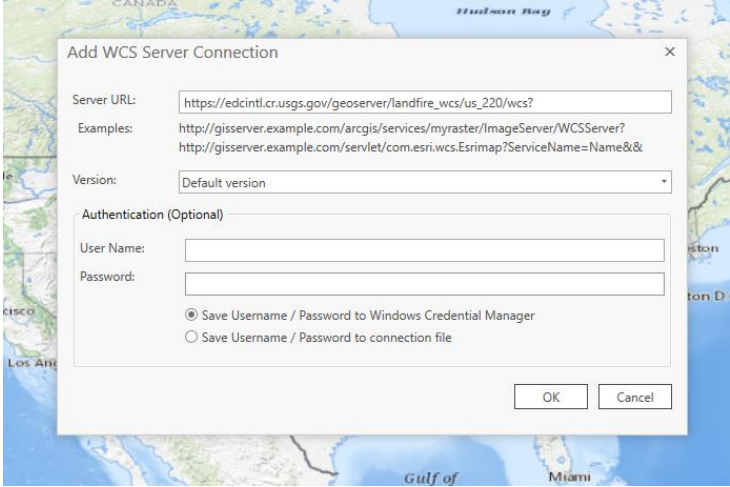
CANADA
Hudson Bay

Add WCS Server Connection

×

Server URL: https://edcintl.cr.usgs.gov/geoserver/landfire_wcs/us_220/wcs?

Examples: http://gisserver.example.com/arcgis/services/myraster/ImageServer/WCSServer?
http://gisserver.example.com/servlet/com.esri.wcs.Esrimap?ServiceName=Name&&

Version: Default version

Authentication (Optional)

User Name:

Password:

Save Username / Password to Windows Credential Manager

Save Username / Password to connection file

OK Cancel

ston
ton D
cisco
Los An
Gulf of
Miami